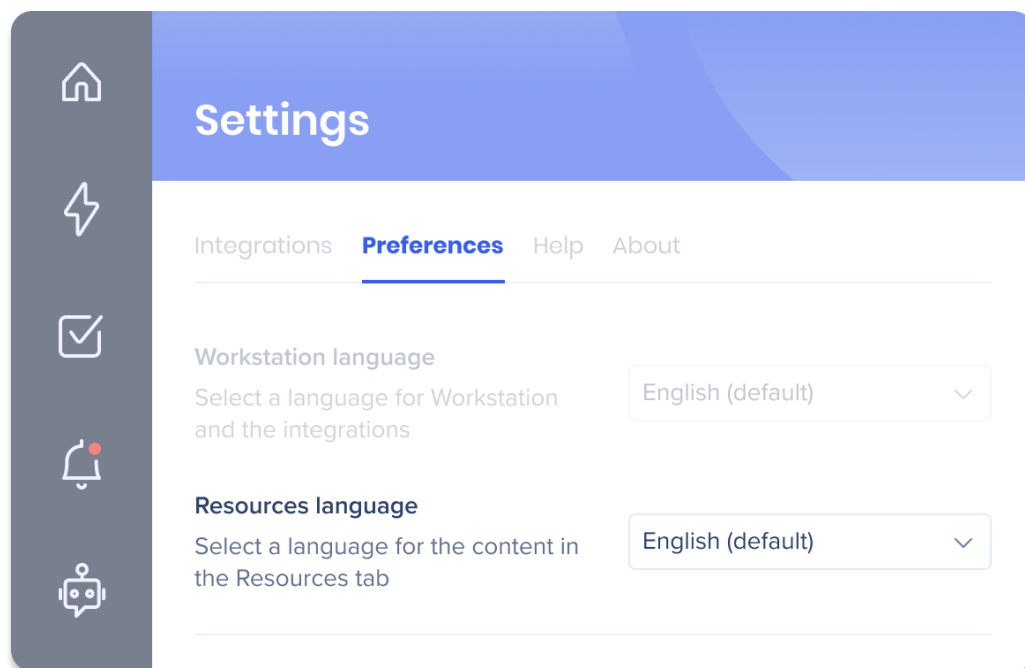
Settings

Integrations Preferences Help About

Workstation language
Select a language for Workstation and the integrations

English (default)

Resources language
Select a language for the content in the Resources tab

English (default)